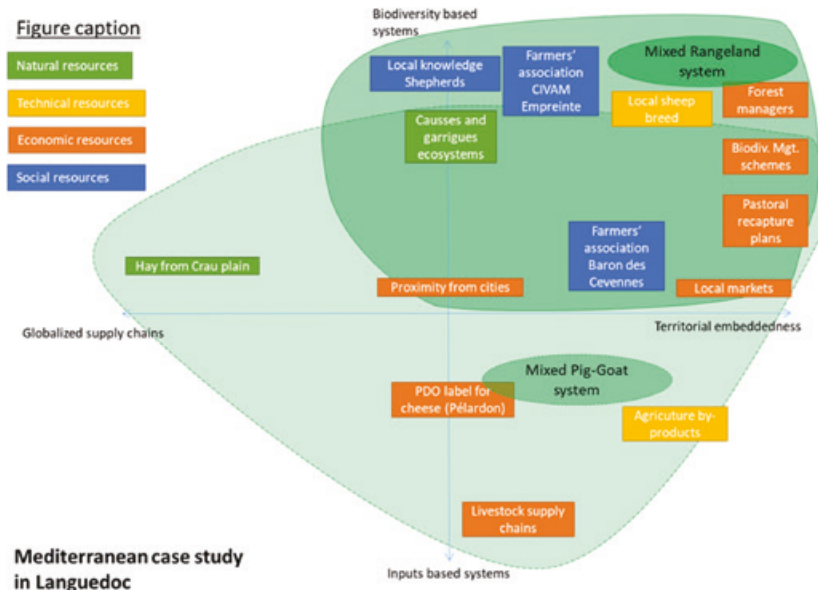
Figure caption

Natural resources

Technical resources

Economic resources

Social resources

Biodiversity based systems

Local knowledge Shepherds

Farmers' association CIVAM Empreinte

Mixed Rangeland system

Local sheep breed

Forest managers

Causses and garrigues ecosystems

Biodiv. Mgt. schemes

Pastoral recapture plans

Farmers' association Baron des Cevennes

Hay from Crau plain

Proximity from cities

Local markets

Globalized supply chains

Territorial embeddedness

Mixed Pig-Goat system

PDO label for cheese (Pélardon)

Agricure by-products

Livestock supply chains

Mediterranean case study in Languedoc

Inputs based systems